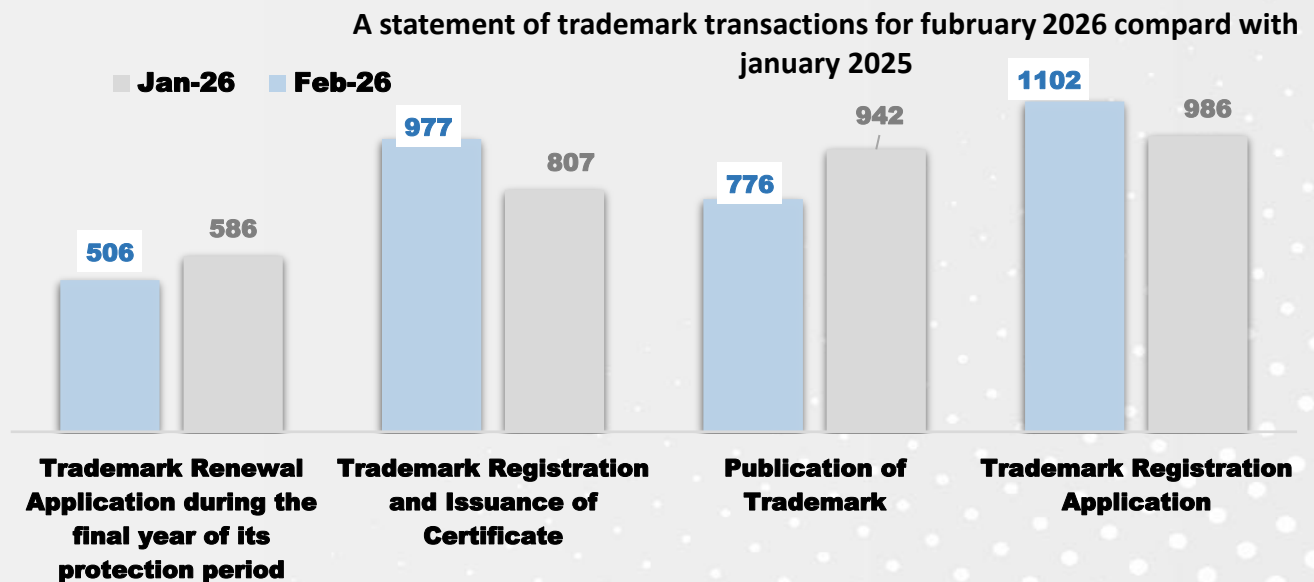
A statement of trademark transactions for fubruary 2026 compard with january 2025

Jan-26 Feb-26

506
586
977
807
776
942
1102
986

Trademark Renewal Application during the final year of its protection period

Trademark Registration and Issuance of Certificate

Publication of Trademark

Trademark Registration Application